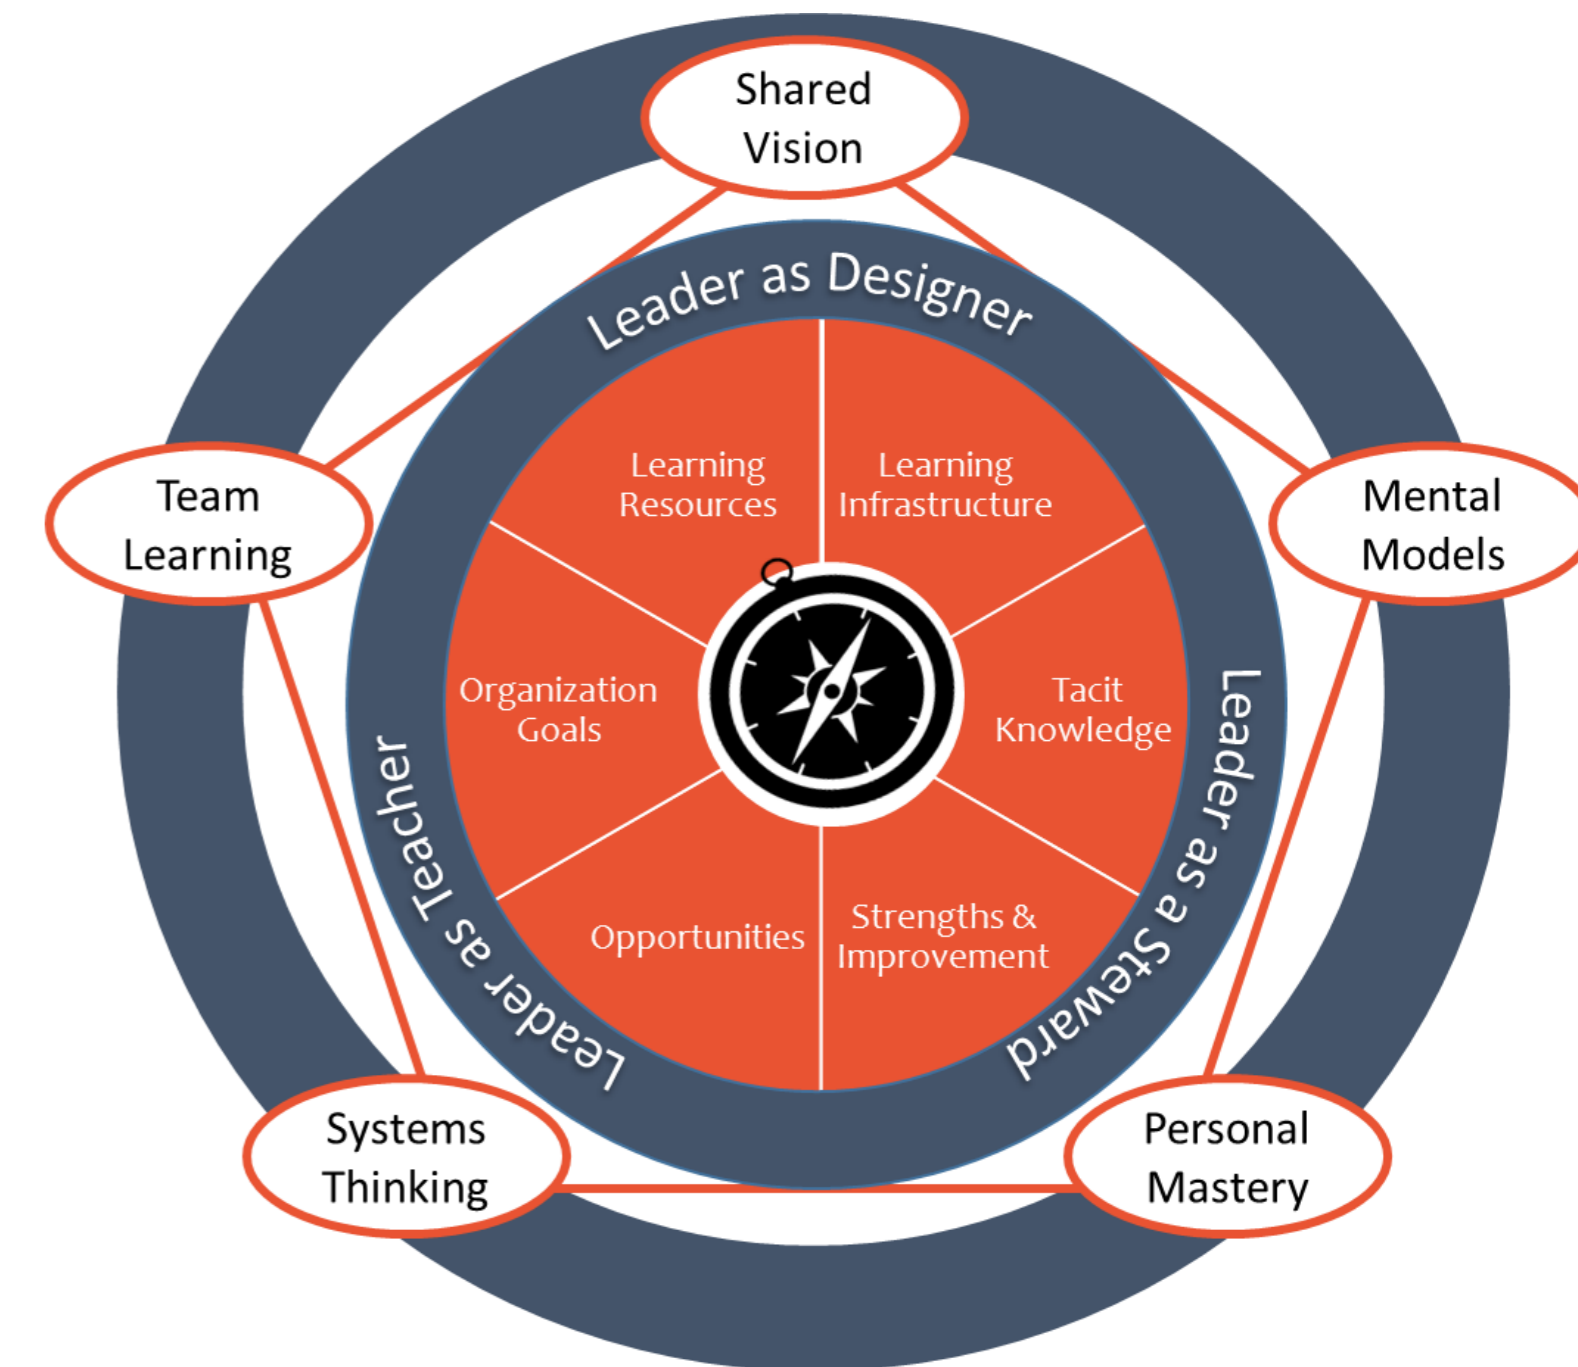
Shared Vision

Team Learning

Mental Models

Leader as Designer

Learning Resources

Learning Infrastructure

Organization Goals

Tacit Knowledge

Leader as Teacher

Leader as a Steward

Opportunities

Strengths & Improvement

Systems Thinking

Personal Mastery